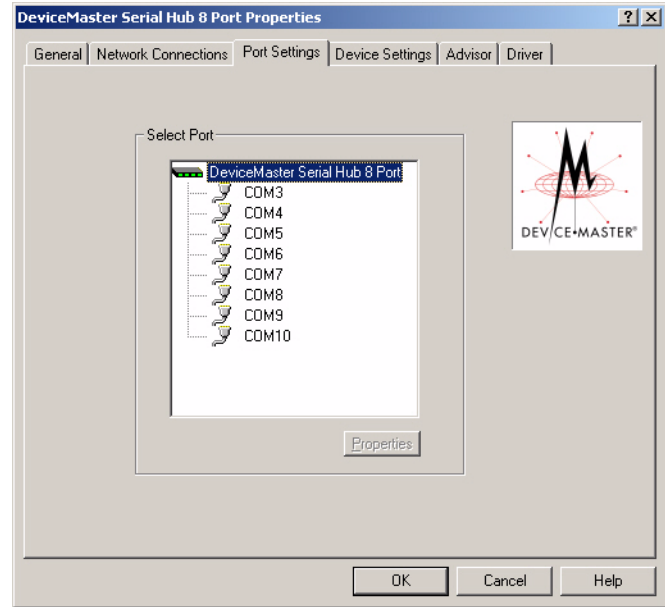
DeviceMaster Serial Hub 8 Port Properties

?
X

General
Network Connections
Port Settings
Device Settings
Advisor
Driver

Select Port

DeviceMaster Serial Hub 8 Port
COM3
COM4
COM5
COM6
COM7
COM8
COM9
COM10

Properties

DEVICE•MASTER®

OK
Cancel
Help